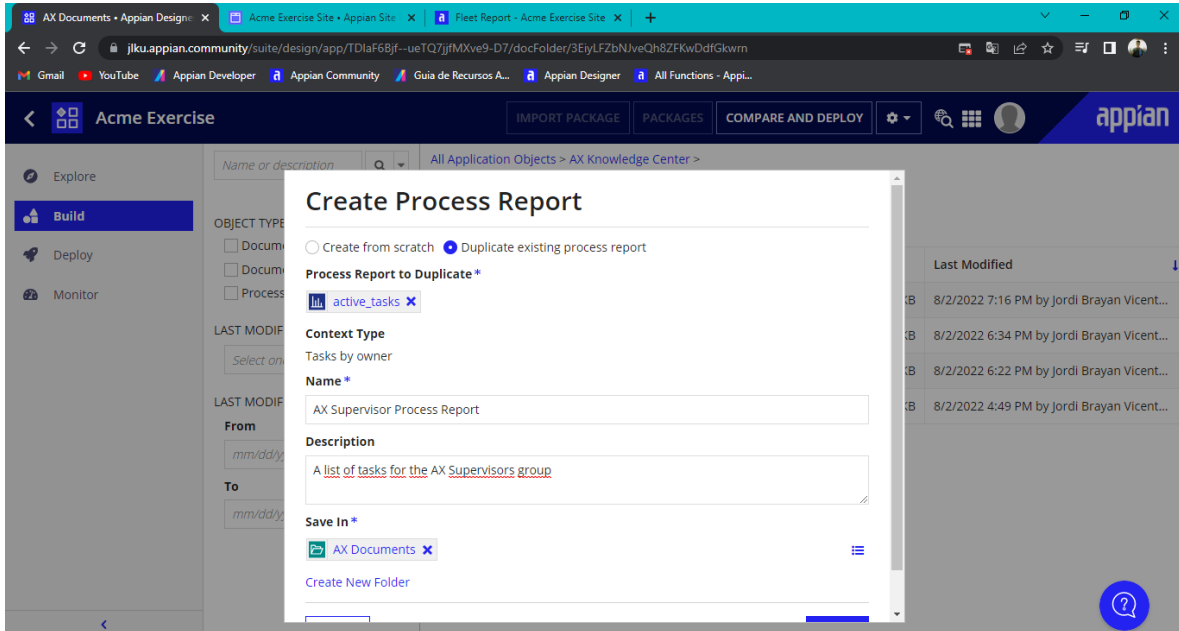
AX Documents • Appian Designe ✕ | Acme Exercise Site • Appian Site ✕ | Fleet Report - Acme Exercise Site ✕ | +

jlku.appian.community/suite/design/app/TDlaF6Bjf--ueTQ7jjfMXve9-D7/docFolder/3EiyLFZbNJveQh8ZFKwDdfGkwrn

Gmail | YouTube | Appian Developer | Appian Community | Guia de Recursos A... | Appian Designer | All Functions - Appi...

Acme Exercise | IMPORT PACKAGE | PACKAGES | COMPARE AND DEPLOY | appian

Explore
Build
Deploy
Monitor

Name or description

OBJECT TYPE
Docum
Docum
Process

LAST MODIF
Select on

LAST MODIF
From
mm/dd/y
To
mm/dd/y

All Application Objects > AX Knowledge Center >

Last Modified
KB 8/2/2022 7:16 PM by Jordi Brayan Vicent...
KB 8/2/2022 6:34 PM by Jordi Brayan Vicent...
KB 8/2/2022 6:22 PM by Jordi Brayan Vicent...
KB 8/2/2022 4:49 PM by Jordi Brayan Vicent...

Create Process Report

Create from scratch   Duplicate existing process report

Process Report to Duplicate *
active_tasks

Context Type
Tasks by owner

Name *
AX Supervisor Process Report

Description
A list of tasks for the AX Supervisors group

Save In *
AX Documents

Create New Folder